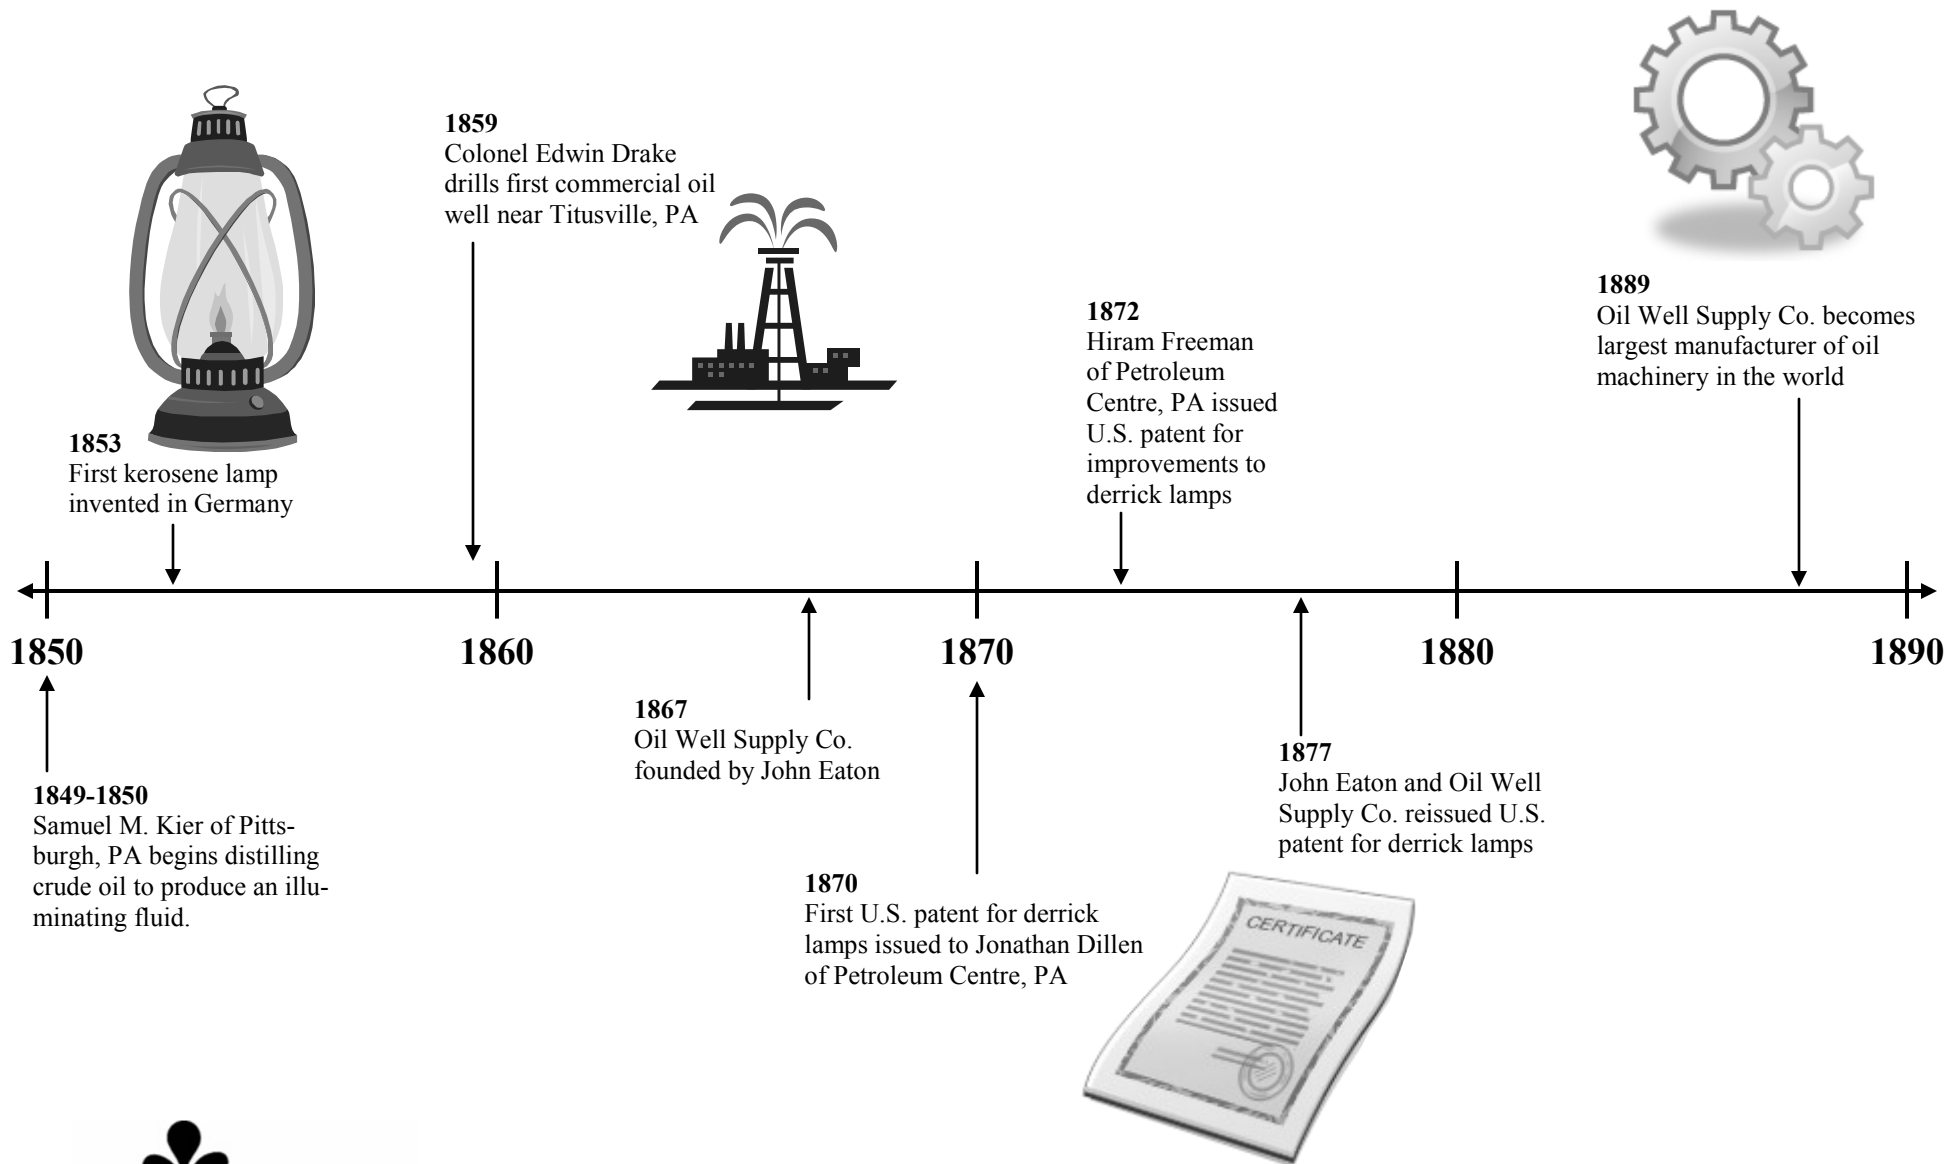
1859
Colonel Edwin Drake drills first commercial oil well near Titusville, PA

1872
Hiram Freeman of Petroleum Centre, PA issued U.S. patent for improvements to derrick lamps

1889
Oil Well Supply Co. becomes largest manufacturer of oil machinery in the world

1853
First kerosene lamp invented in Germany

1850

1860

1870

1880

1890

1867
Oil Well Supply Co. founded by John Eaton

1877
John Eaton and Oil Well Supply Co. reissued U.S. patent for derrick lamps

1849-1850
Samuel M. Kier of Pittsburgh, PA begins distilling crude oil to produce an illuminating fluid.

1870
First U.S. patent for derrick lamps issued to Jonathan Dillen of Petroleum Centre, PA

CERTIFICATE